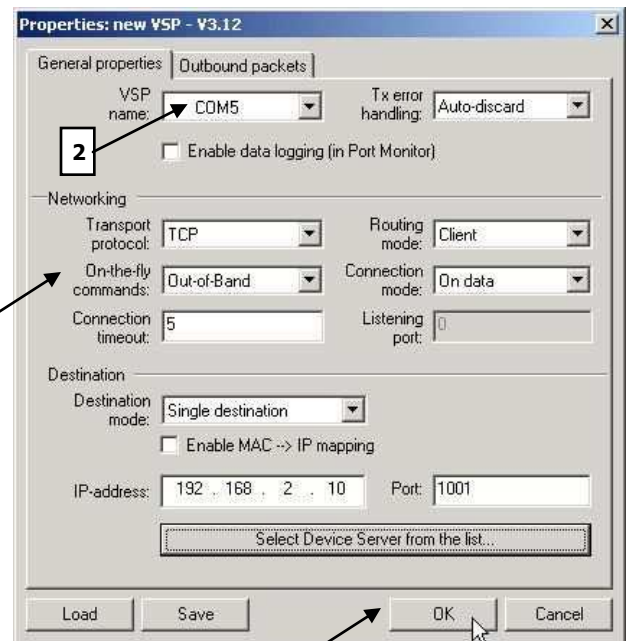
Properties: new VSP - V3.12

General properties | Outbound packets

VSP name: COM5
Tx error handling: Auto-discard

2

Enable data logging (in Port Monitor)

Networking

Transport protocol: TCP
Routing mode: Client
On-the-fly commands: Out-of-Band
Connection mode: On data
Connection timeout: 5
Listening port: 0

Destination

Destination mode: Single destination

Enable MAC --> IP mapping

IP-address: 192 . 168 . 2 . 10
Port: 1001

Select Device Server from the list...

Load
Save
OK
Cancel